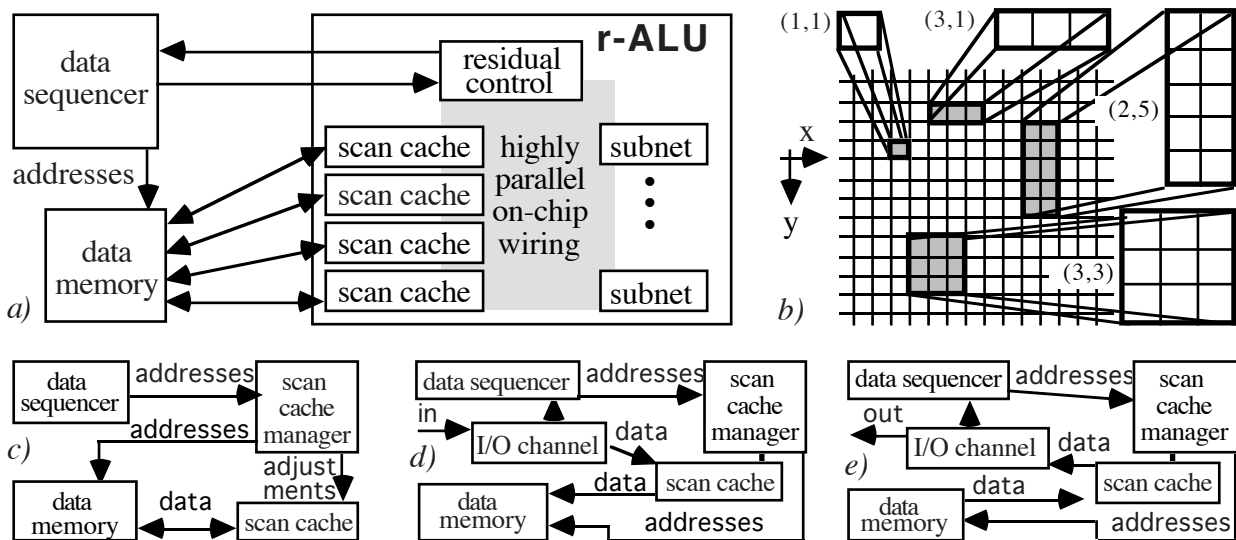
data sequencer

addresses

data memory

a)

r-ALU

residual control

scan cache

scan cache

scan cache

scan cache

highly parallel on-chip wiring

subnet

subnet

(1,1)

(3,1)

(2,5)

x

y

(3,3)

b)

data sequencer

addresses

scan cache manager

addresses

adjustments

c)

data memory

data

scan cache

data sequencer

addresses

scan cache manager

in

I/O channel

data

d)

data

scan cache

data memory

addresses

data sequencer

addresses

scan cache manager

out

I/O channel

data

e)

data

scan cache

data memory

addresses